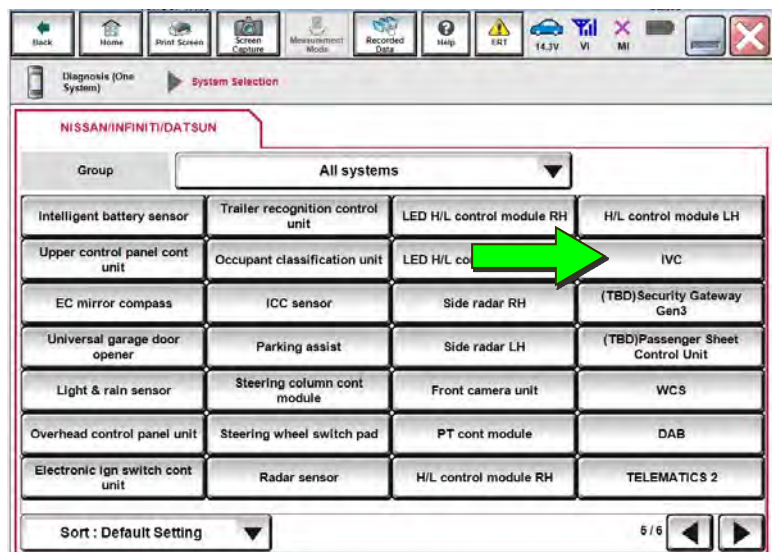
Back | Home | Print Screen | Screen Capture | Measurement Mode | Recorded Data | Help | ERT | 14.3V | VI | MI

Diagnosis (One System) | System Selection

NISSAN/INFINITI/DATSUN

Group | All systems

| | | | |
|---|---|---|---|
| Intelligent battery sensor | Trailer recognition control unit | LED H/L control module RH | H/L control module LH |
| Upper control panel cont unit | Occupant classification unit | LED H/L co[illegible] | IVC |
| EC mirror compass | ICC sensor | Side radar RH | (TBD)Security Gateway Gen3 |
| Universal garage door opener | Parking assist | Side radar LH | (TBD)Passenger Sheet Control Unit |
| Light & rain sensor | Steering column cont module | Front camera unit | WCS |
| Overhead control panel unit | Steering wheel switch pad | PT cont module | DAB |
| Electronic ign switch cont unit | Radar sensor | H/L control module RH | TELEMATICS 2 |

Sort : Default Setting

5/6